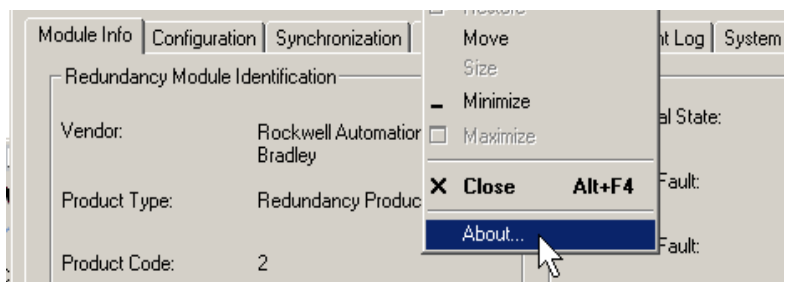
Module Info | Configuration | Synchronization | nt Log | System

Redundancy Module Identification

Vendor: Rockwell Automatio Bradley

Product Type: Redundancy Produc

Product Code: 2

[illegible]
Move
Size
Minimize
Maximize
Close Alt+F4
About...

al State:

Fault:

Fault: